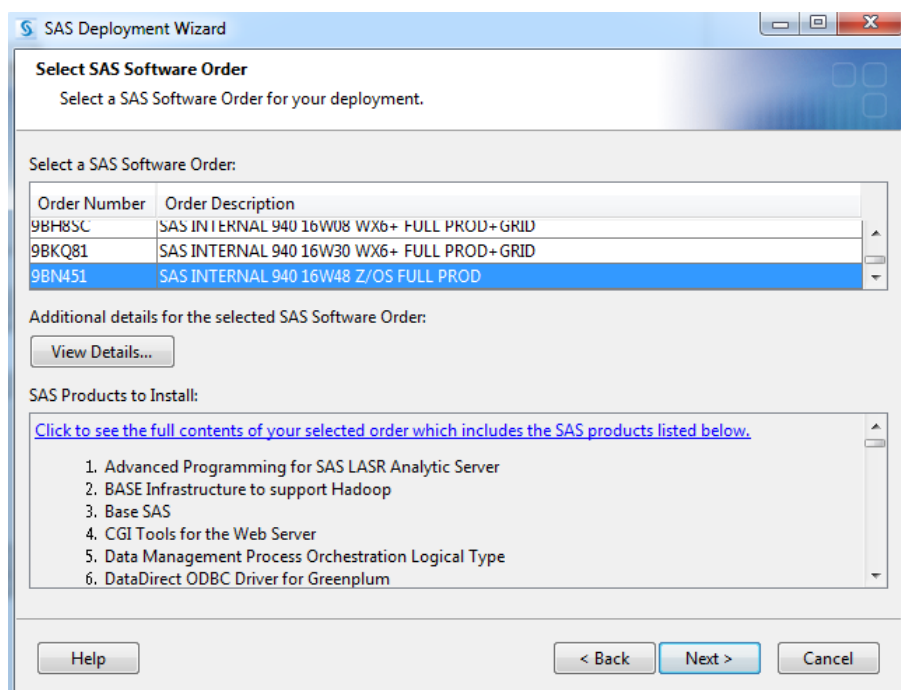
SAS Deployment Wizard

Select SAS Software Order
Select a SAS Software Order for your deployment.

Select a SAS Software Order:

| Order Number | Order Description |
|---|---|
| 9BH8SC | SAS INTERNAL 940 16W08 WX6+ FULL PROD+GRID |
| 9BKQ81 | SAS INTERNAL 940 16W30 WX6+ FULL PROD+GRID |
| 9BN451 | SAS INTERNAL 940 16W48 Z/OS FULL PROD |

Additional details for the selected SAS Software Order:

View Details...

SAS Products to Install:

Click to see the full contents of your selected order which includes the SAS products listed below.

1. Advanced Programming for SAS LASR Analytic Server
2. BASE Infrastructure to support Hadoop
3. Base SAS
4. CGI Tools for the Web Server
5. Data Management Process Orchestration Logical Type
6. DataDirect ODBC Driver for Greenplum

Help
< Back
Next >
Cancel